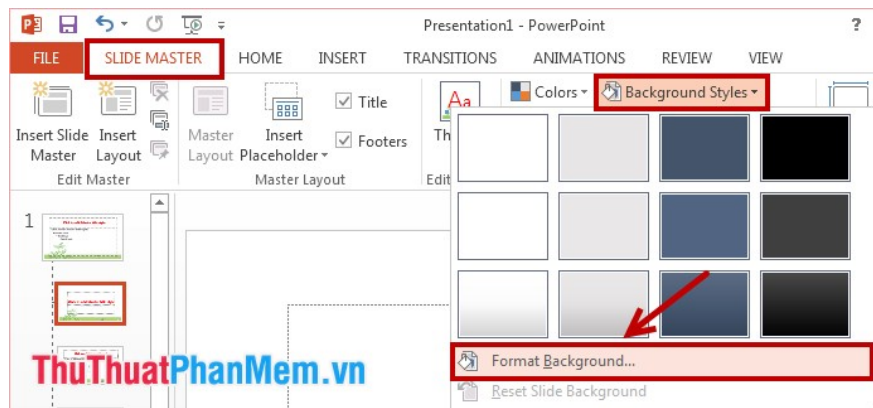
Presentation1 - PowerPoint

?

FILE SLIDE MASTER HOME INSERT TRANSITIONS ANIMATIONS REVIEW VIEW

Insert Slide Master

Insert Layout

Edit Master

Master Layout

Insert Placeholder

Title

Footers

Master Layout

Th

Edit

Colors

Background Styles

1

Format Background...

Reset Slide Background

ThuThuatPhanMem.vn